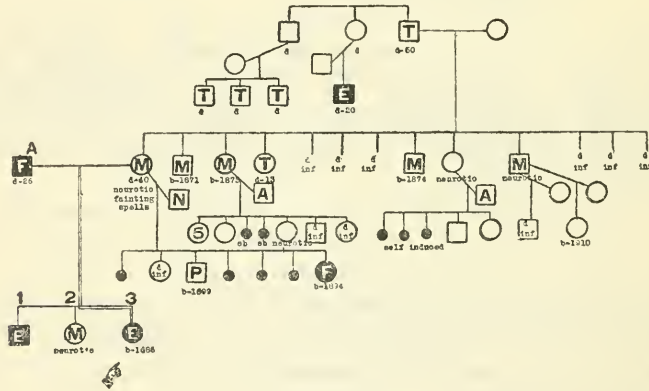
d
d
T
d-60
T
T
T
d
d
E
d-20
A
F
d-26
M
d-40
neurotic
fainting
spells
N
M
b-1871
M
b-1875
T
d-13
A
d
inf
d
inf
d
inf
M
b-1874
neurotic
A
M
neurotic
d
inf
d
inf
d
inf
S
sb
sb
neurotic
d
inf
d
inf
self induced
d
inf
b-1910
d
inf
P
b-1899
F
b-1894
1
2
3
E
M
neurotic
E
b-1888